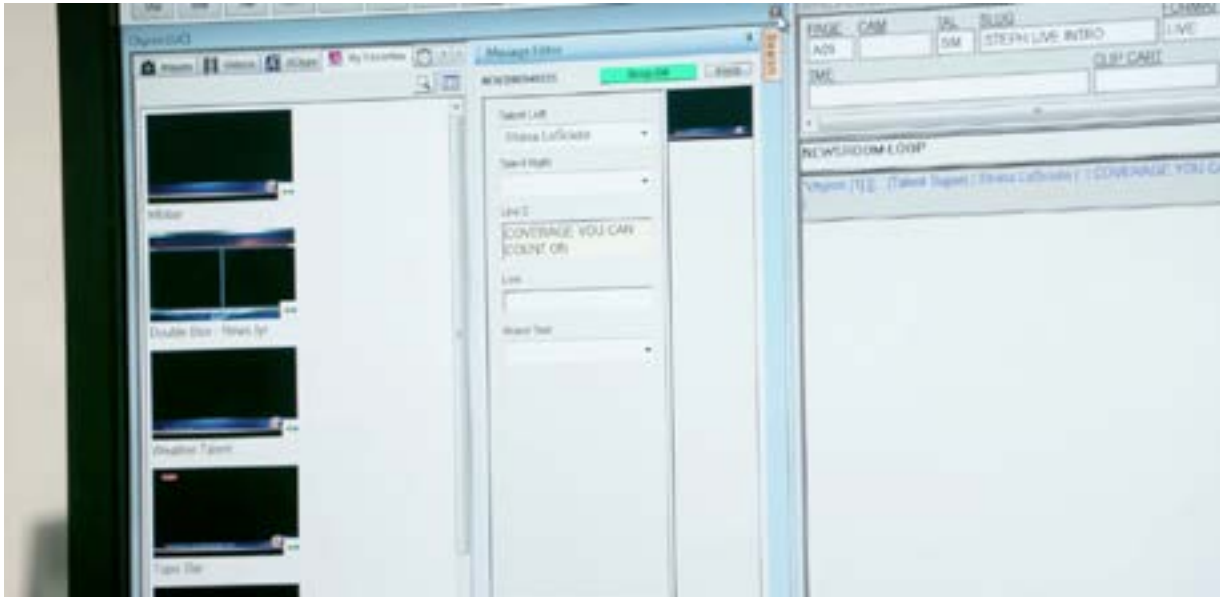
Vizrt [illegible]

Album | Videos | XChain | My Favorites

Lower

Double Box - News 5pt

Weather Talent

Topic Bar

Message Editor

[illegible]

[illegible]

Talent Left

Briana LaSciala

Talent Right

Line 2

COVERAGE YOU CAN COUNT ON

Line

Brand Text

PAGE CAM TAL SLUG

A09 SM STEPH LIVE INTRO LIVE

TME CLIP CART

NEWSROOM LOOP

Vizrt [T1] [Talent Super] Briana LaSciala / COVERAGE YOU CA